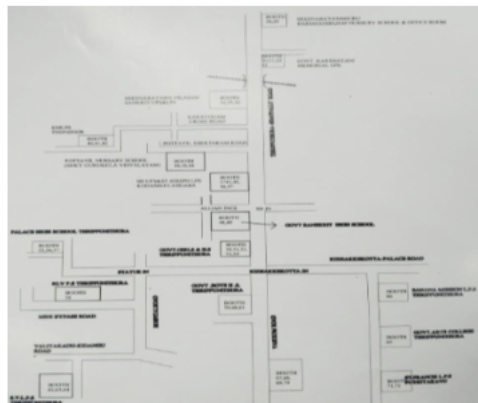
BOOTH
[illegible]
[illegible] SCHOOL
BOOTH
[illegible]
GOVT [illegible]
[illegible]
BOOTH
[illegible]
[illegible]
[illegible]
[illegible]
BOOTH
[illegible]
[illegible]
BOOTH
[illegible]
BOOTH
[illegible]
BOOTH
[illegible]
GOVT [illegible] HIGH SCHOOL
PALACE HIGH SCHOOL TRIPUNITHURA
BOOTH
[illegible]
GOVT GIRLS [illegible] TRIPUNITHURA
BOOTH
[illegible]
STATUE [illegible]
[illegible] PALACE ROAD
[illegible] TRIPUNITHURA
BOOTH
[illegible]
GOVT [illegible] TRIPUNITHURA
BOOTH
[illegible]
BOOTH
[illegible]
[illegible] ROAD
BOOTH
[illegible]
GOVT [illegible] COLLEGE TRIPUNITHURA
BOOTH
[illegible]
BOOTH
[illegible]
BOOTH
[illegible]
BOOTH
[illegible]
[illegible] ROAD
BOOTH
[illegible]
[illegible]